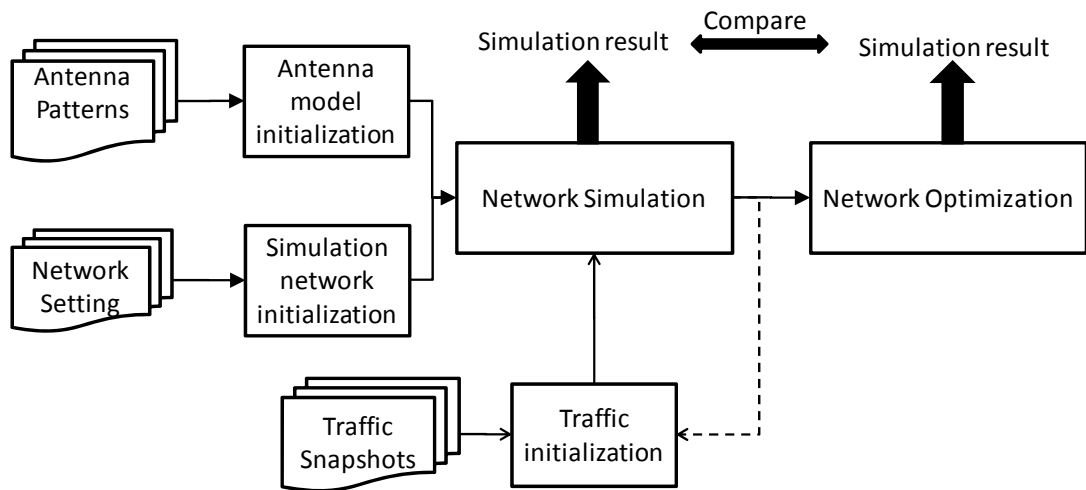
Simulation result

Compare

Simulation result

Antenna Patterns

Antenna model initialization

Network Simulation

Network Optimization

Network Setting

Simulation network initialization

Traffic Snapshots

Traffic initialization